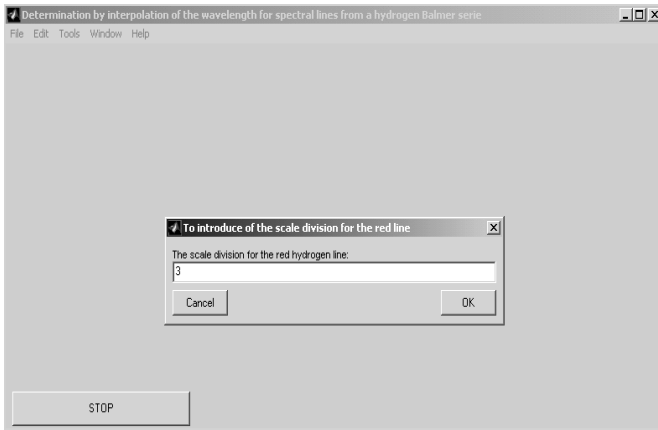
Determination by interpolation of the wavelength for spectral lines from a hydrogen Balmer serie

File Edit Tools Window Help

To introduce of the scale division for the red line

The scale division for the red hydrogen line:

3

Cancel

OK

STOP